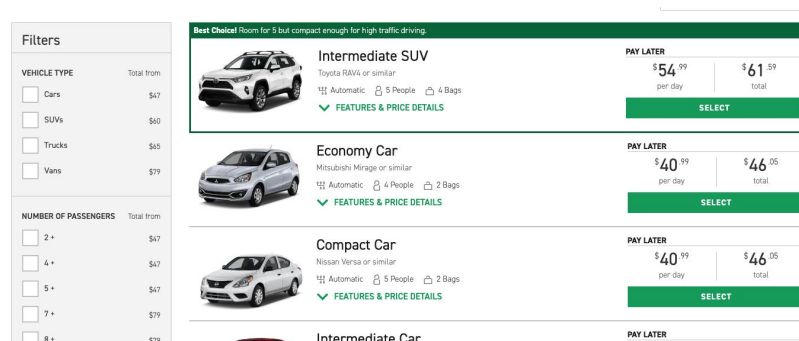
Filters

VEHICLE TYPE Total from

Cars $47

SUVs $60

Trucks $65

Vans $79

NUMBER OF PASSENGERS Total from

2 + $47

4 + $47

5 + $47

7 + $79

8 + $79

Best Choice! Room for 5 but compact enough for high traffic driving.

Intermediate SUV
Toyota RAV4 or similar
Automatic 5 People 4 Bags
FEATURES & PRICE DETAILS

PAY LATER
$^{\$}54^{.99}$ per day
$^{\$}61^{.59}$ total
SELECT

Economy Car
Mitsubishi Mirage or similar
Automatic 4 People 2 Bags
FEATURES & PRICE DETAILS

PAY LATER
$^{\$}40^{.99}$ per day
$^{\$}46^{.05}$ total
SELECT

Compact Car
Nissan Versa or similar
Automatic 5 People 2 Bags
FEATURES & PRICE DETAILS

PAY LATER
$^{\$}40^{.99}$ per day
$^{\$}46^{.05}$ total
SELECT

Intermediate Car

PAY LATER